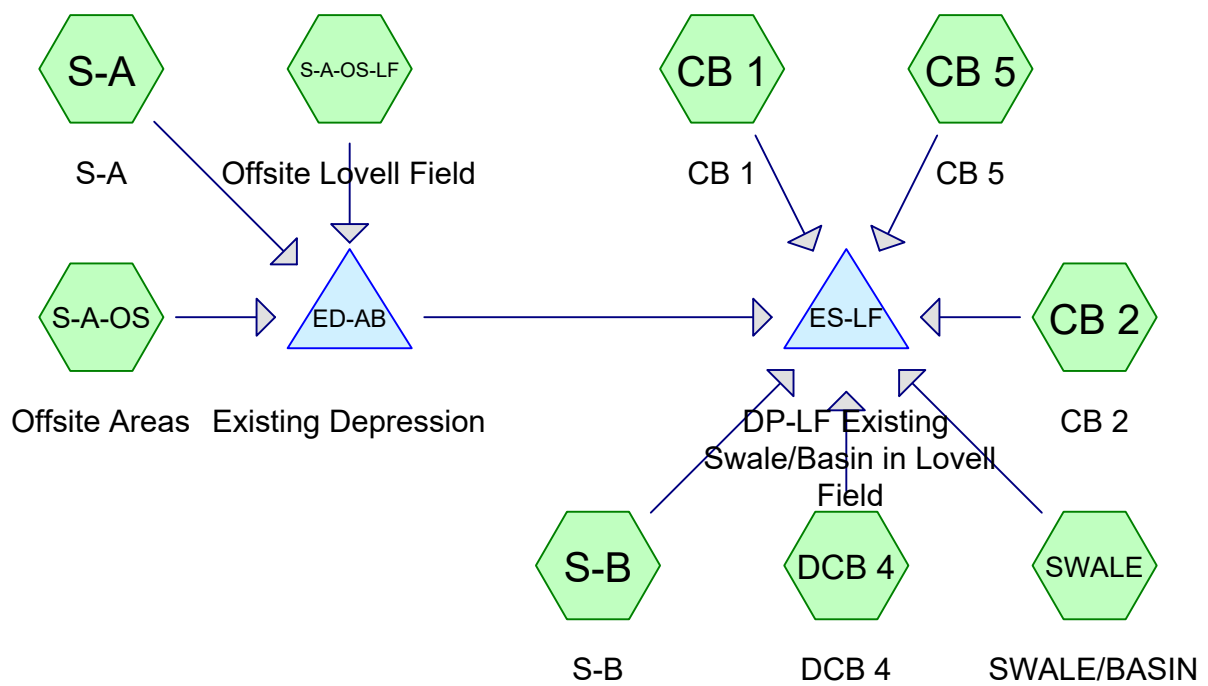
S-A

S-A

S-A-OS-LF

Offsite Lovell Field

CB 1

CB 1

CB 5

CB 5

S-A-OS

ED-AB

ES-LF

CB 2

Offsite Areas

Existing Depression

DP-LF Existing Swale/Basin in Lovell Field

CB 2

S-B

DCB 4

SWALE

S-B

DCB 4

SWALE/BASIN